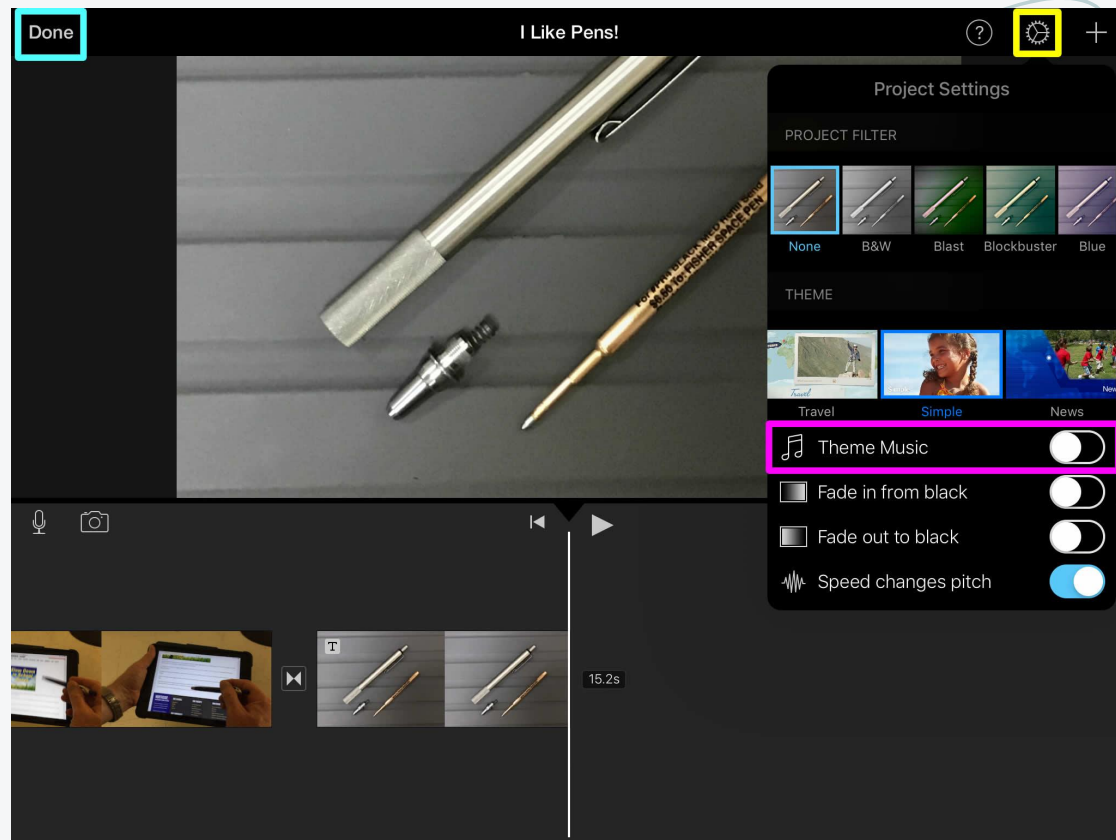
Done

I Like Pens!

?

+

Project Settings

PROJECT FILTER

None
B&W
Blast
Blockbuster
Blue

THEME

Travel
Simple
News

Theme Music

Fade in from black

Fade out to black

Speed changes pitch

T

15.2s